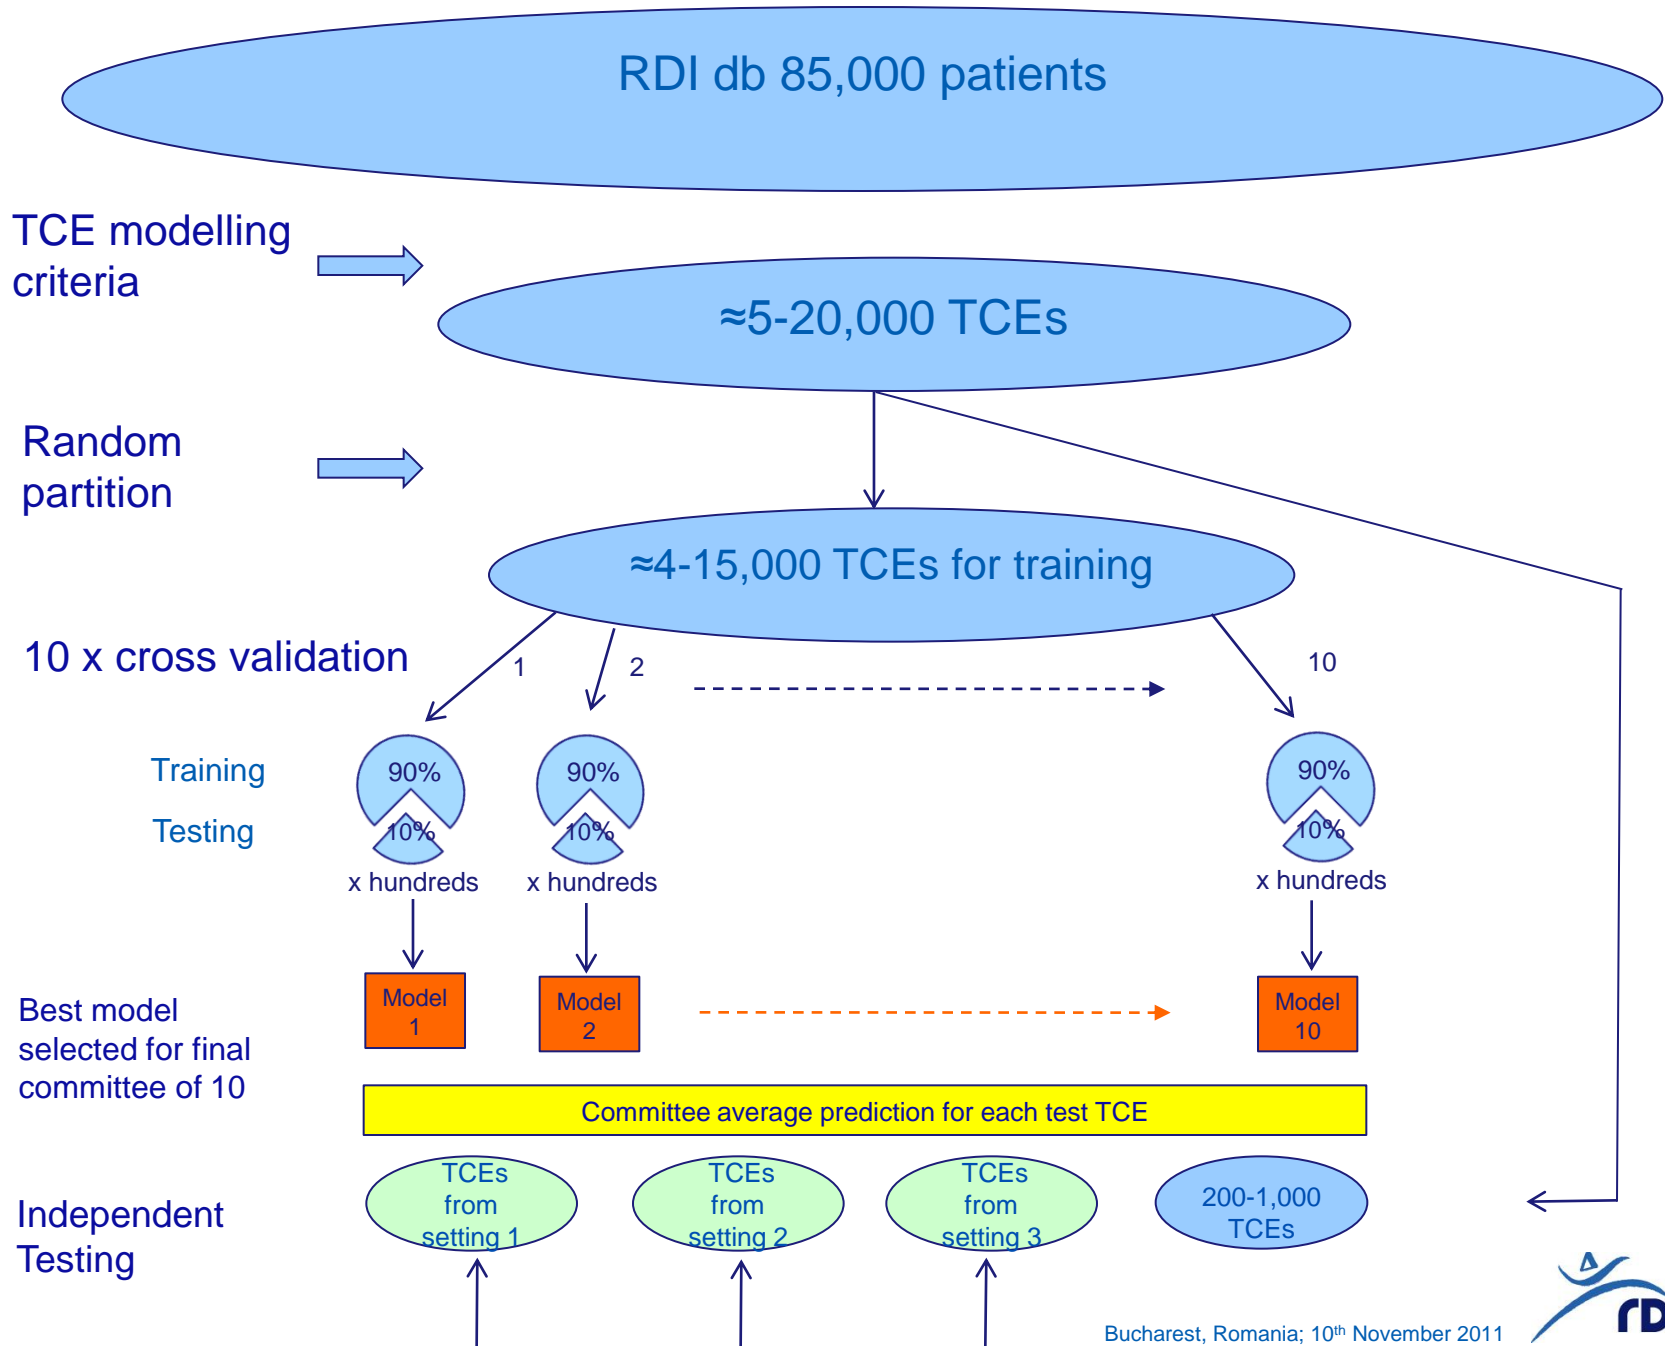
RDI db 85,000 patients

TCE modelling criteria

≈5-20,000 TCEs

Random partition

≈4-15,000 TCEs for training

10 x cross validation

1

2

10

Training

Testing

90%

10%

x hundreds

90%

10%

x hundreds

90%

10%

x hundreds

Best model selected for final committee of 10

Model 1

Model 2

Model 10

Committee average prediction for each test TCE

Independent Testing

TCEs from setting 1

TCEs from setting 2

TCEs from setting 3

200-1,000 TCEs

Bucharest, Romania; 10$^{th}$ November 2011

rD